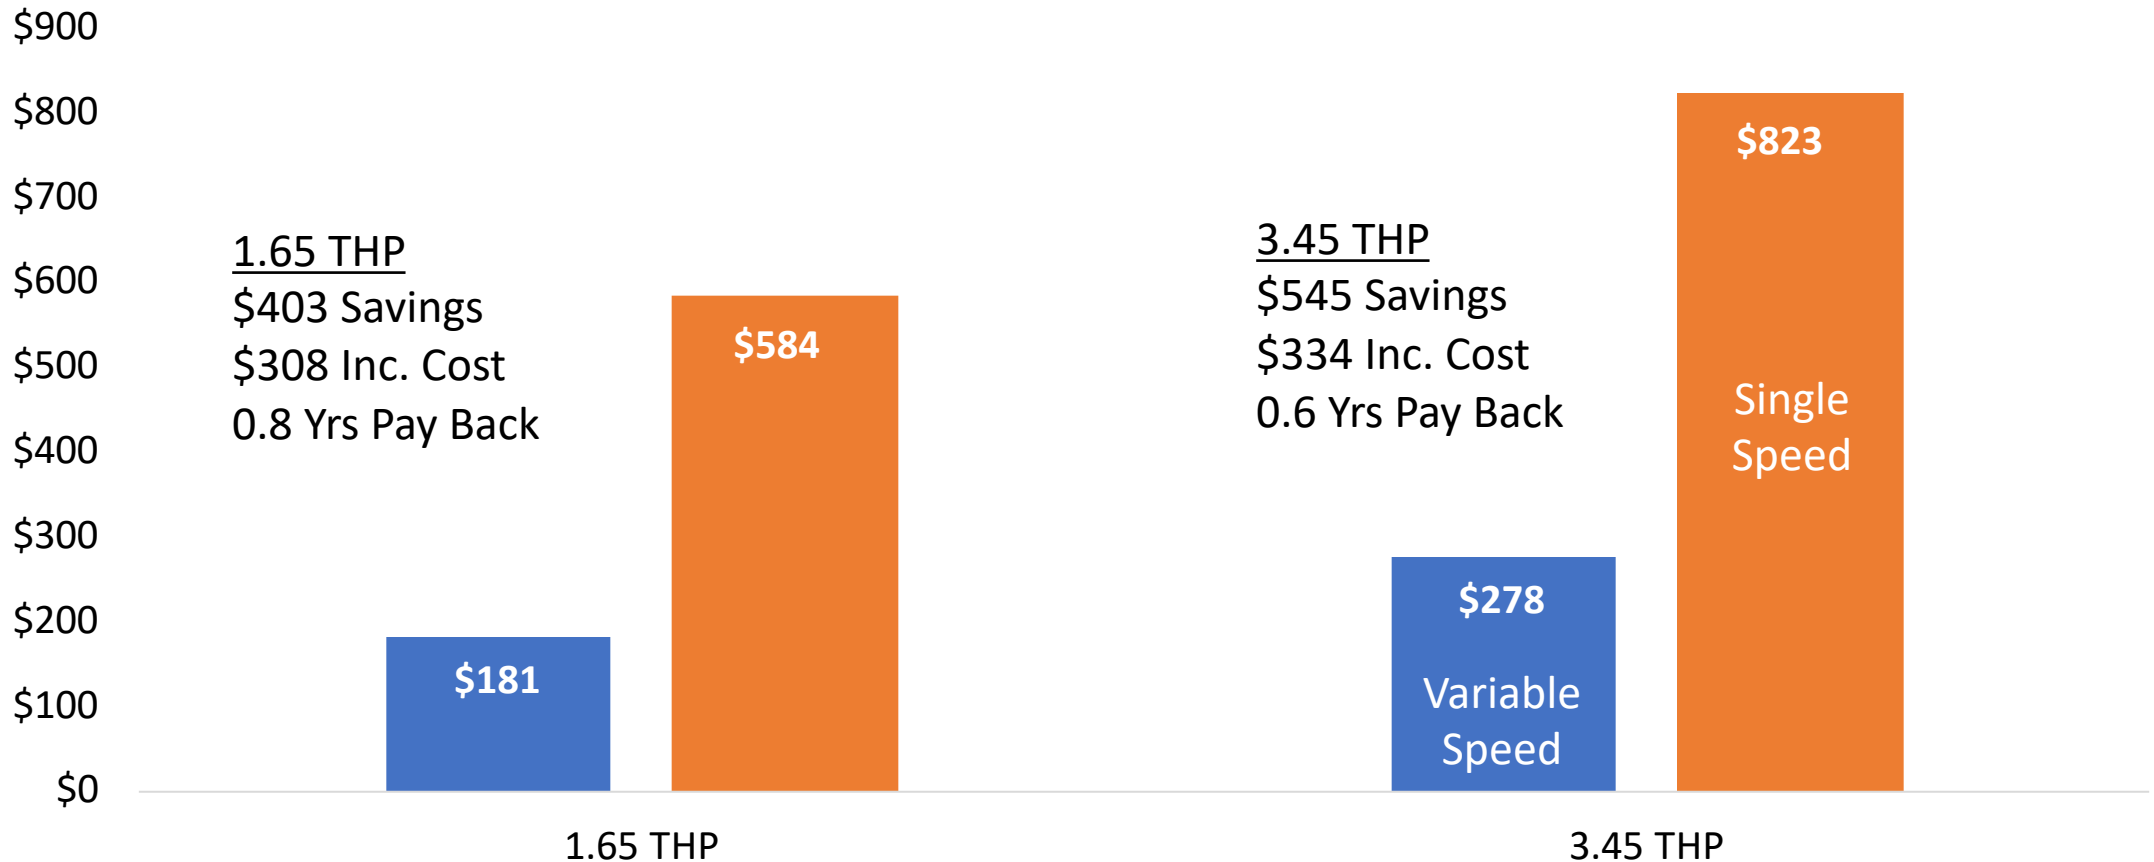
$900
$800
$700
$600
$500
$400
$300
$200
$100
$0

1.65 THP
$403 Savings
$308 Inc. Cost
0.8 Yrs Pay Back

$181

$584

3.45 THP
$545 Savings
$334 Inc. Cost
0.6 Yrs Pay Back

$278
Variable Speed

$823
Single Speed

1.65 THP

3.45 THP